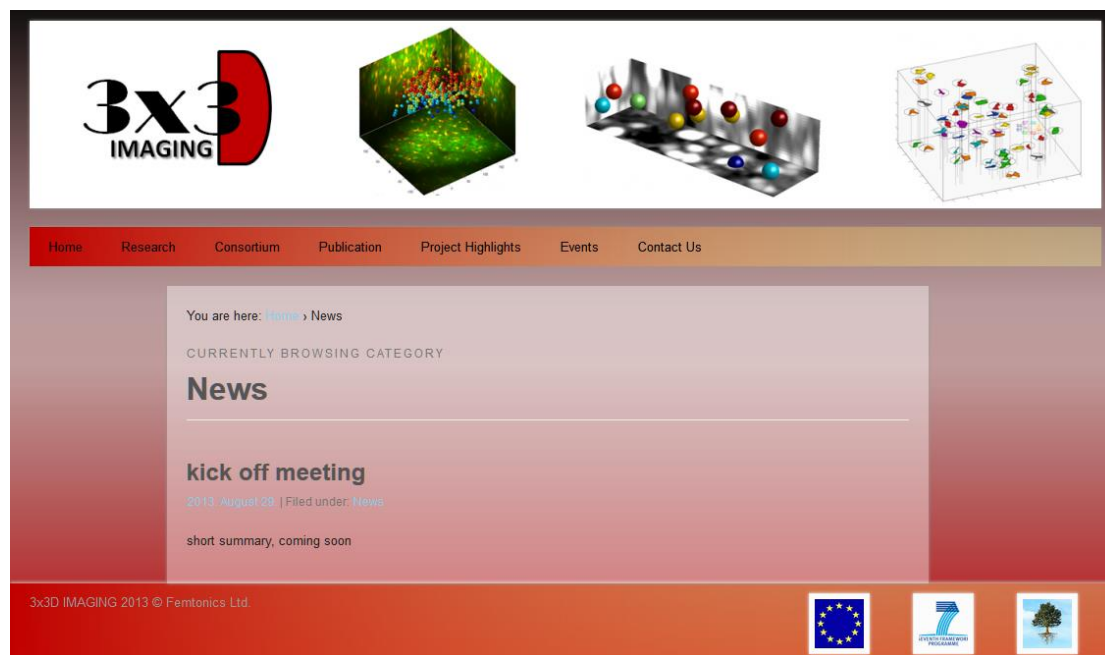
3x3D IMAGING

Home Research Consortium Publication Project Highlights Events Contact Us

You are here: Home › News

CURRENTLY BROWSING CATEGORY

News

kick off meeting

2013, August 29. | Filed under: News

short summary, coming soon

3x3D IMAGING 2013 © Femtonics Ltd.

SEVENTH FRAMEWORK PROGRAMME